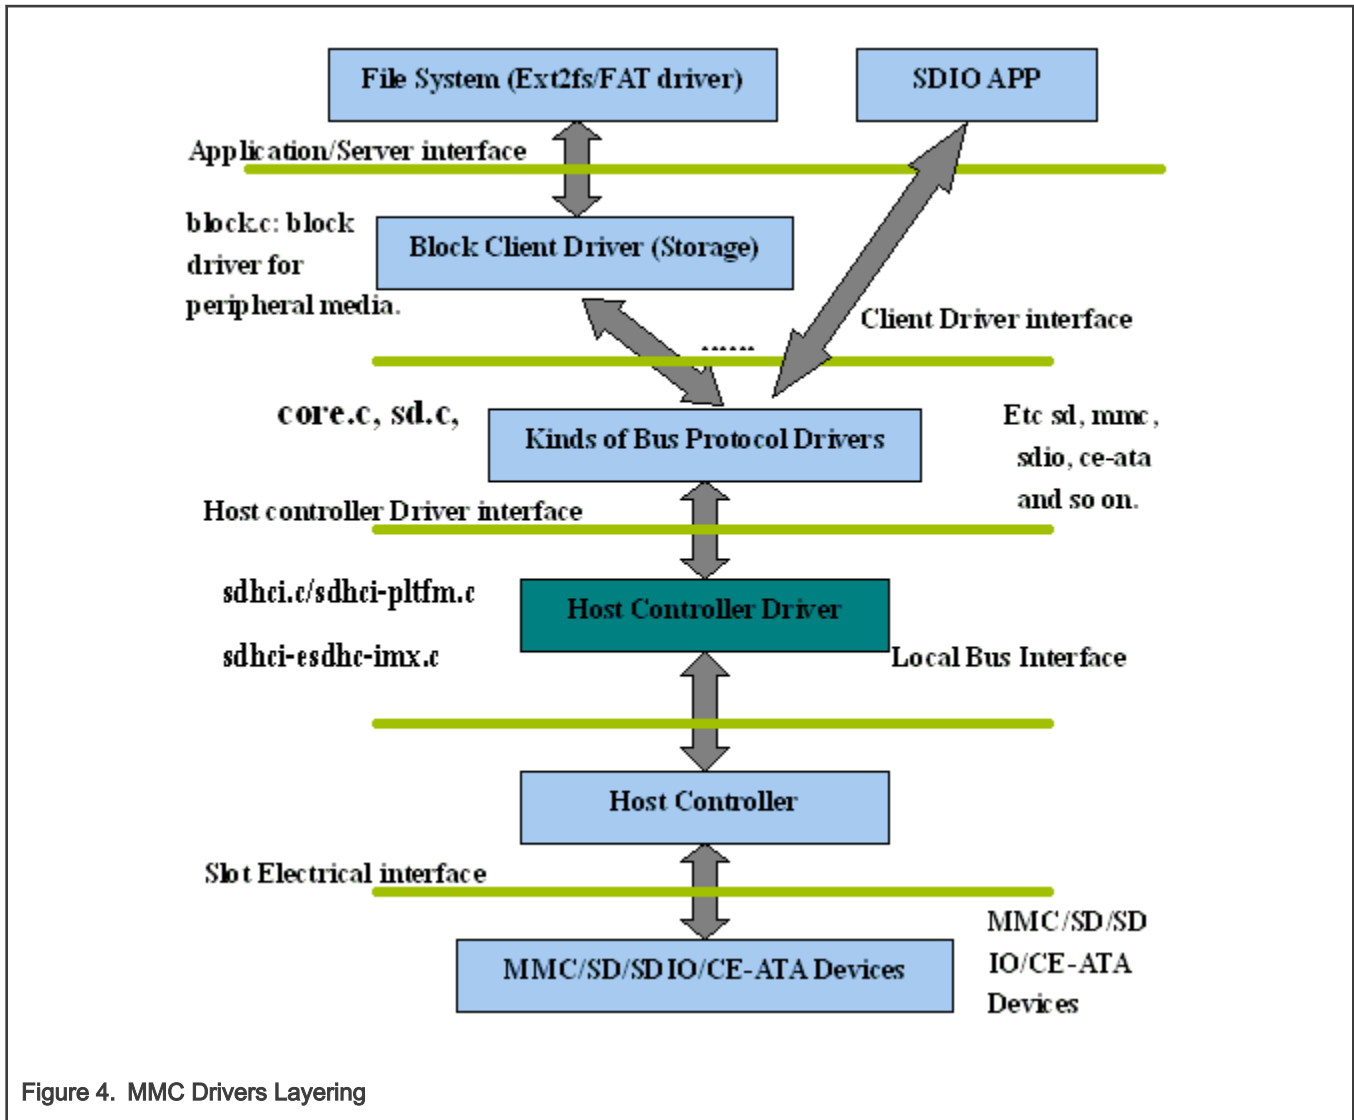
File System (Ext2fs/FAT driver)

SDIO APP

Application/Server interface

block.c: block driver for peripheral media.

Block Client Driver (Storage)

Client Driver interface

.......

core.c, sd.c,

Kinds of Bus Protocol Drivers

Etc sd, mmc, sdio, ce-ata and so on.

Host controller Driver interface

sdhci.c/sdhci-pltfm.c

sdhci-esdhc-imx.c

Host Controller Driver

Local Bus Interface

Host Controller

Slot Electrical interface

MMC/SD/SDIO/CE-ATA Devices

MMC/SD/SD IO/CE-ATA Devices

Figure 4. MMC Drivers Layering